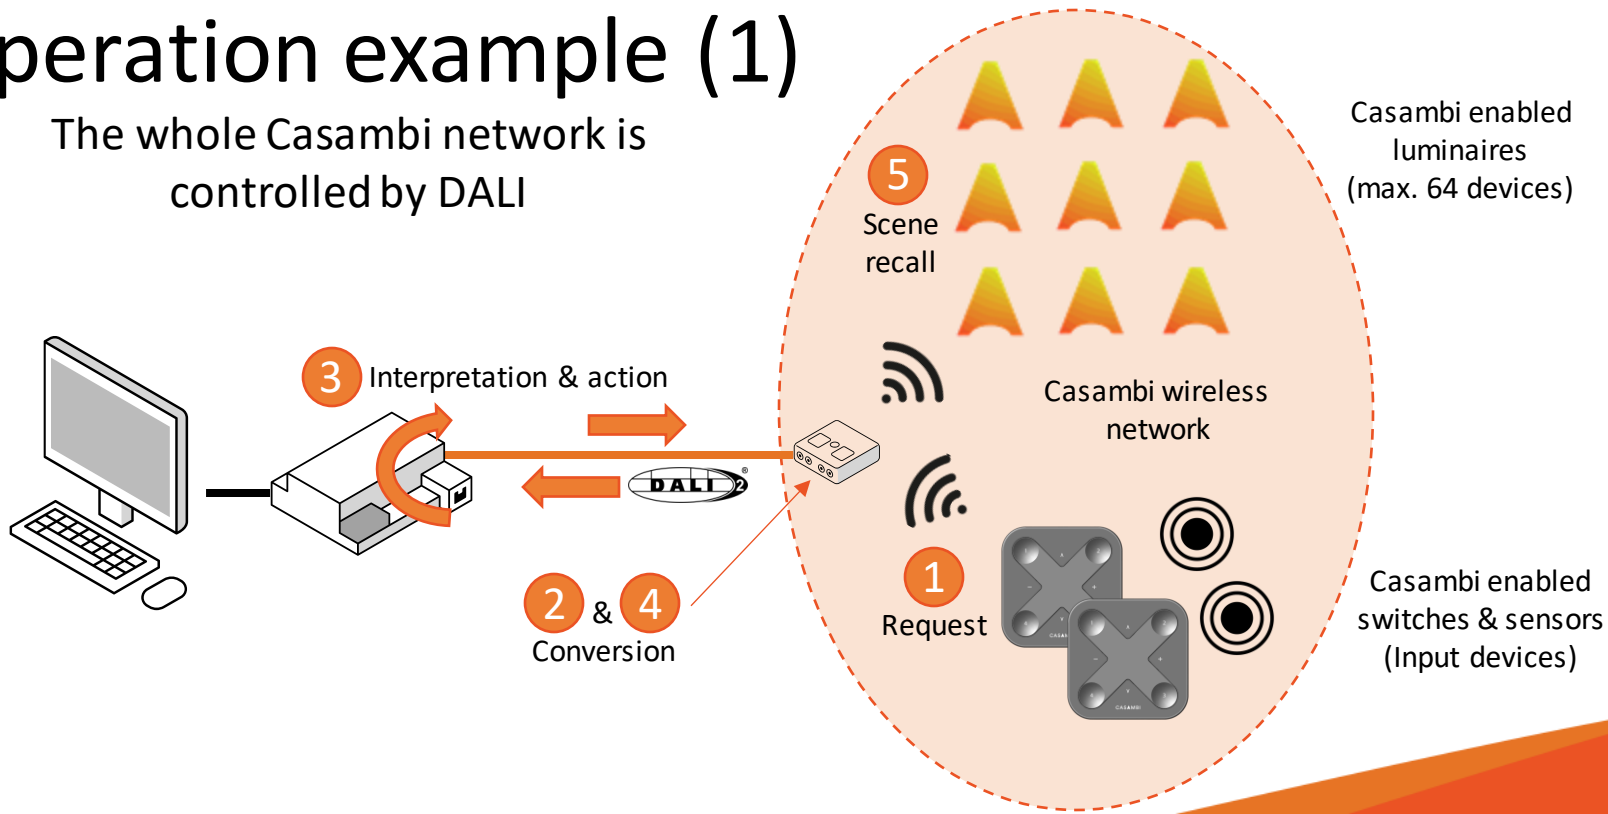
peration example (1)

The whole Casambi network is controlled by DALI

Casambi enabled luminaires (max. 64 devices)

5
Scene recall

3 Interpretation & action

Casambi wireless network

DALI 2

1
Request

2 & 4
Conversion

Casambi enabled switches & sensors (Input devices)

CASAMBI